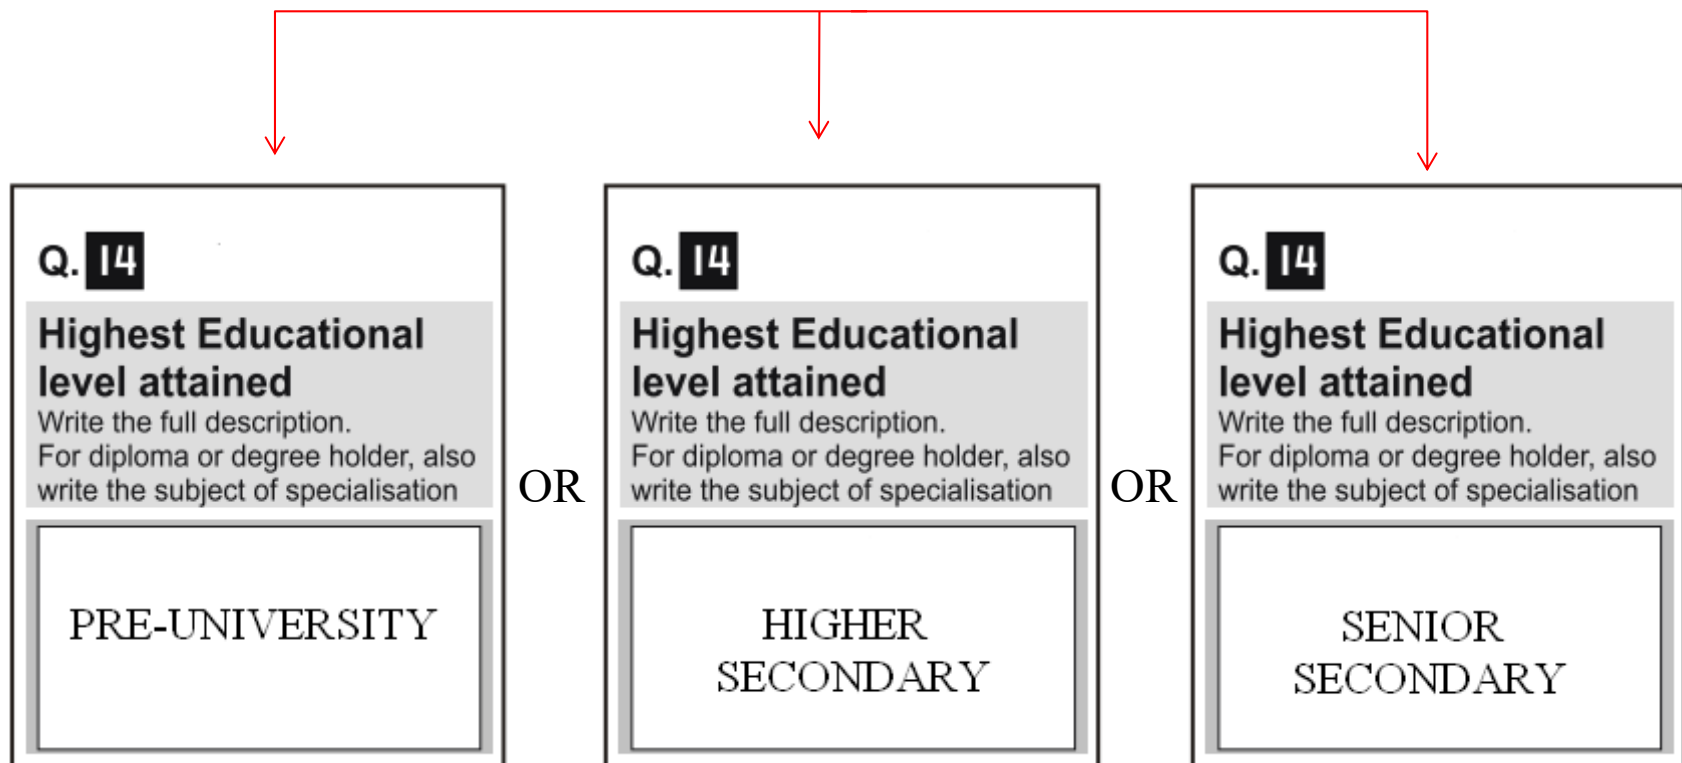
Q. 14

Highest Educational level attained

Write the full description.
For diploma or degree holder, also write the subject of specialisation

PRE-UNIVERSITY

OR

Q. 14

Highest Educational level attained

Write the full description.
For diploma or degree holder, also write the subject of specialisation

HIGHER SECONDARY

OR

Q. 14

Highest Educational level attained

Write the full description.
For diploma or degree holder, also write the subject of specialisation

SENIOR SECONDARY